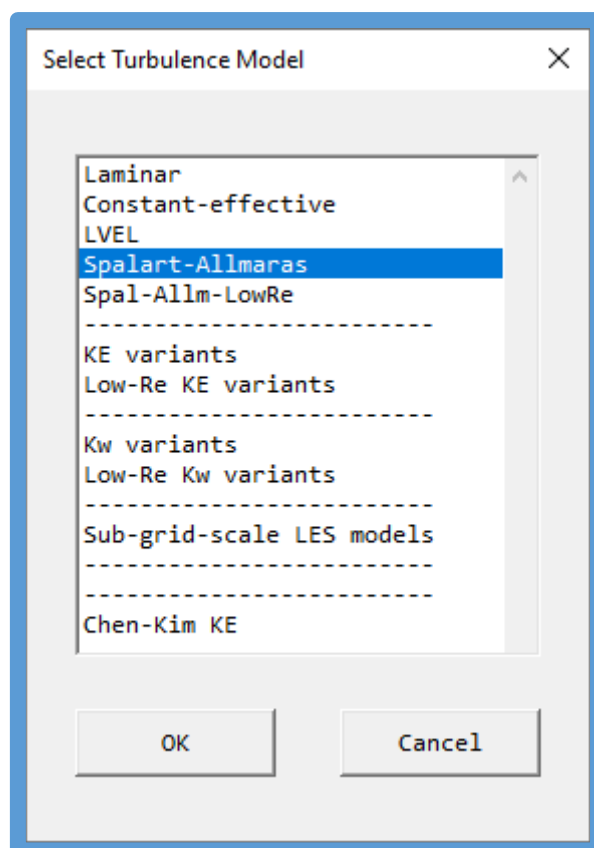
Select Turbulence Model

Laminar
Constant-effective
LVEL
Spalart-Allmaras
Spal-Allm-LowRe
-------------------------
KE variants
Low-Re KE variants
-------------------------
Kw variants
Low-Re Kw variants
-------------------------
Sub-grid-scale LES models
-------------------------
-------------------------
Chen-Kim KE

OK

Cancel